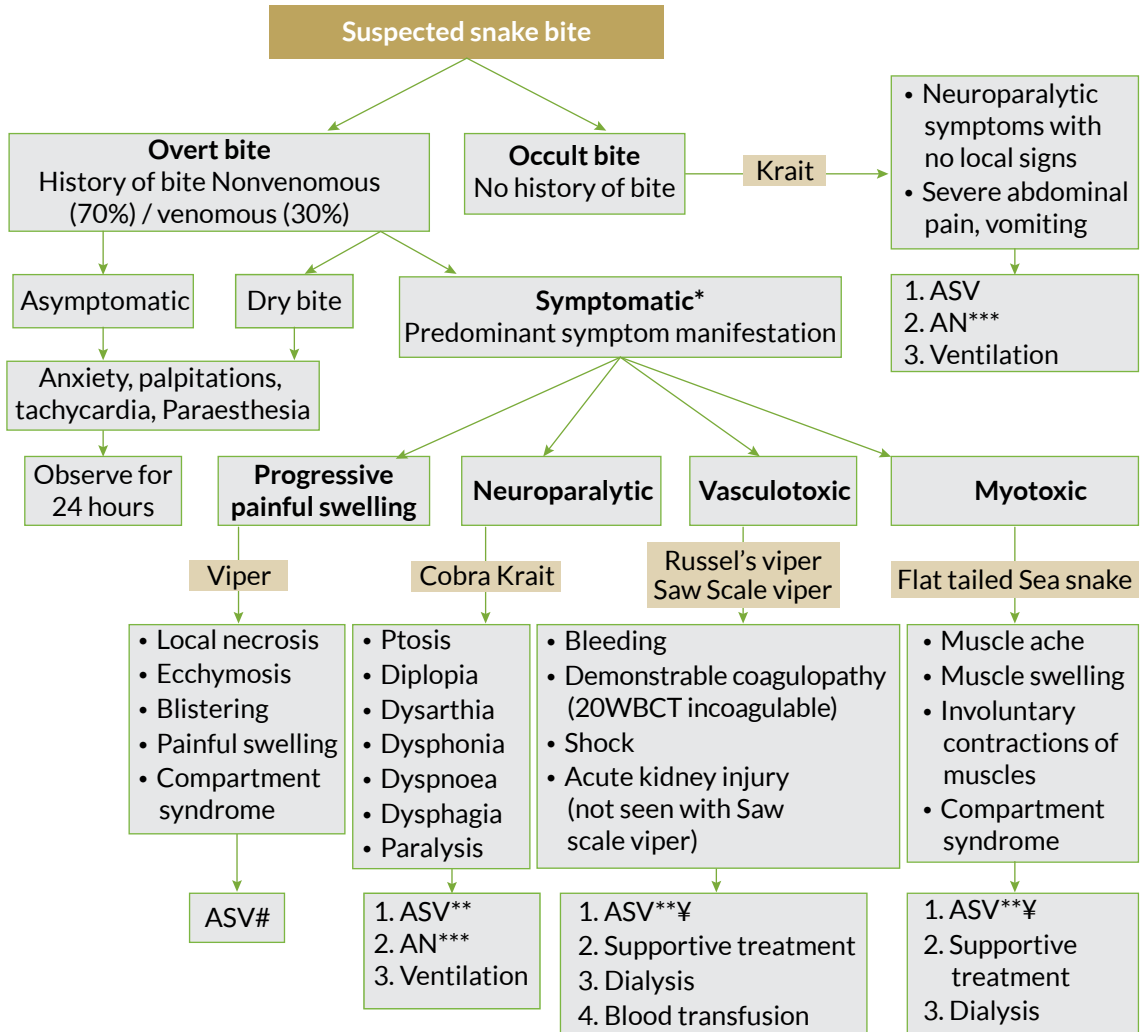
Suspected snake bite

**Overt bite**
History of bite Nonvenomous (70%) / venomous (30%)

**Occult bite**
No history of bite

Krait

• Neuroparalytic symptoms with no local signs
• Severe abdominal pain, vomiting

1. ASV
2. AN***
3. Ventilation

Asymptomatic

Dry bite

**Symptomatic***
Predominant symptom manifestation

Anxiety, palpitations, tachycardia, Paraesthesia

Observe for 24 hours

**Progressive painful swelling**

**Neuroparalytic**

**Vasculotoxic**

**Myotoxic**

Viper

• Local necrosis
• Ecchymosis
• Blistering
• Painful swelling
• Compartment syndrome

ASV#

Cobra Krait

• Ptosis
• Diplopia
• Dysarthia
• Dysphonia
• Dyspnoea
• Dysphagia
• Paralysis

1. ASV**
2. AN***
3. Ventilation

Russel's viper
Saw Scale viper

• Bleeding
• Demonstrable coagulopathy (20WBCT incoagulable)
• Shock
• Acute kidney injury (not seen with Saw scale viper)

1. ASV**¥
2. Supportive treatment
3. Dialysis
4. Blood transfusion

Flat tailed Sea snake

• Muscle ache
• Muscle swelling
• Involuntary contractions of muscles
• Compartment syndrome

1. ASV**¥
2. Supportive treatment
3. Dialysis